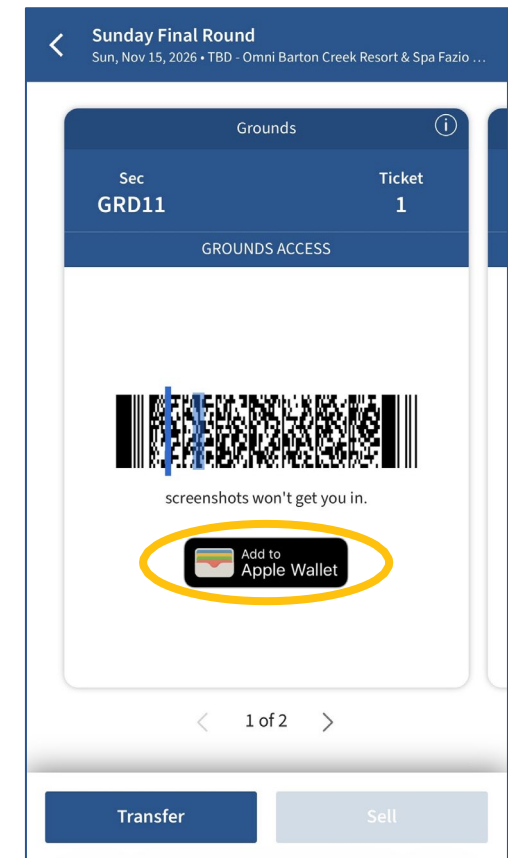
Sunday Final Round
Sun, Nov 15, 2026 • TBD - Omni Barton Creek Resort & Spa Fazio ...

Grounds

Sec
GRD11

Ticket
1

GROUNDS ACCESS

screenshots won't get you in.

Add to
Apple Wallet

1 of 2

Transfer

Sell